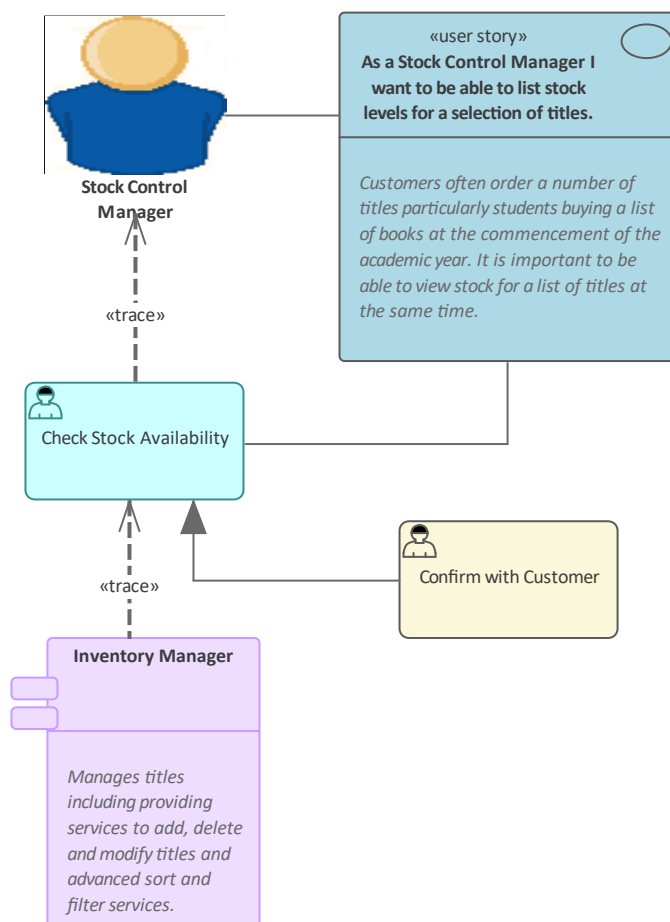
Stock Control Manager

«user story»
As a Stock Control Manager I want to be able to list stock levels for a selection of titles.

Customers often order a number of titles particularly students buying a list of books at the commencement of the academic year. It is important to be able to view stock for a list of titles at the same time.

«trace»

Check Stock Availability

Confirm with Customer

«trace»

Inventory Manager

Manages titles including providing services to add, delete and modify titles and advanced sort and filter services.